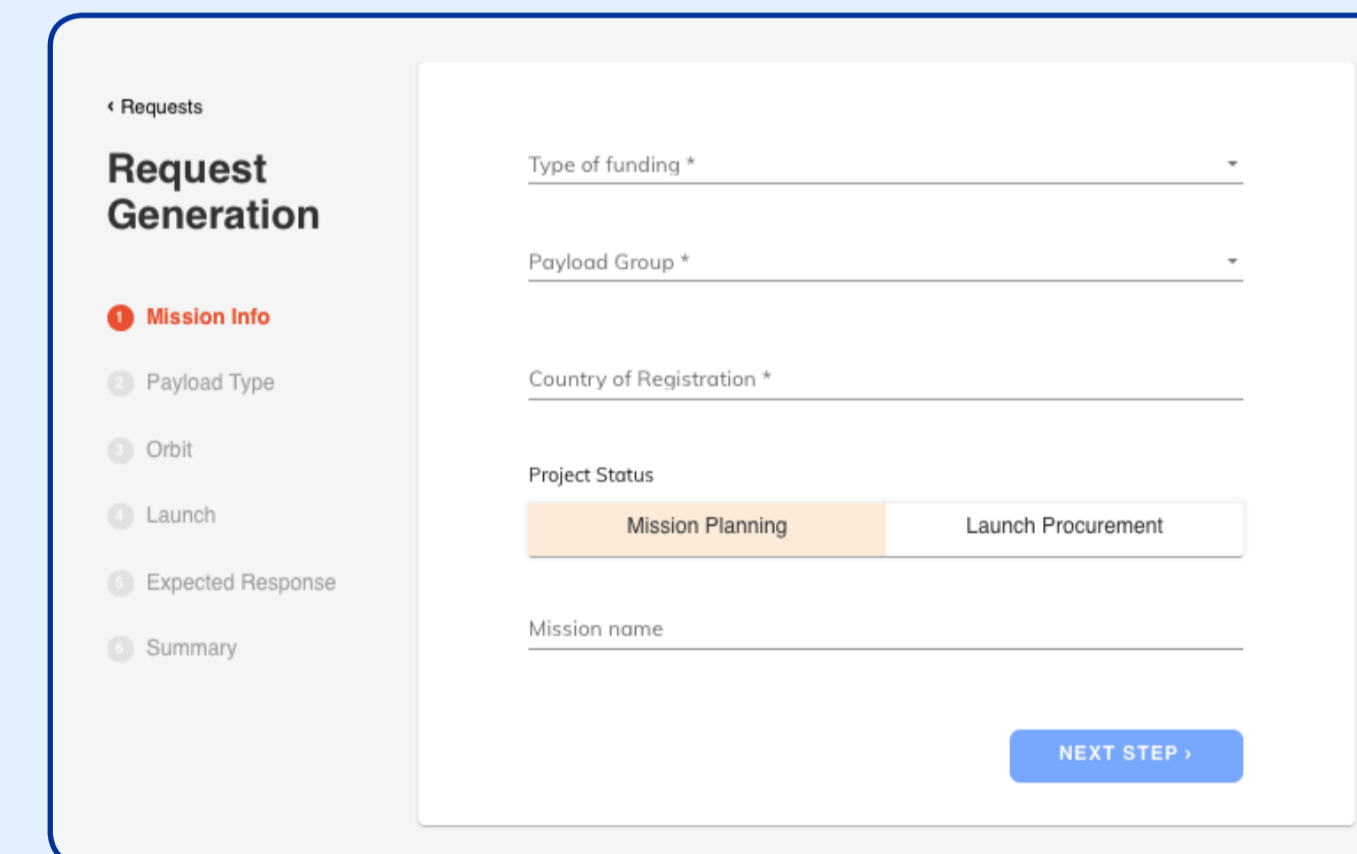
‹ Requests

Request Generation

1 Mission Info

2 Payload Type

3 Orbit

4 Launch

5 Expected Response

6 Summary

Type of funding *

Payload Group *

Country of Registration *

Project Status

Mission Planning | Launch Procurement

Mission name

NEXT STEP ›